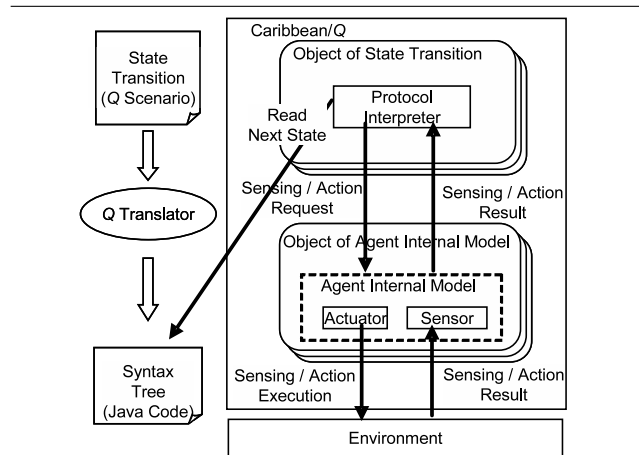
State Transition (Q Scenario)

Q Translator

Syntax Tree (Java Code)

Caribbean/Q

Object of State Transition

Read Next State

Protocol Interpreter

Sensing / Action Request

Sensing / Action Result

Object of Agent Internal Model

Agent Internal Model

Actuator

Sensor

Sensing / Action Execution

Sensing / Action Result

Environment